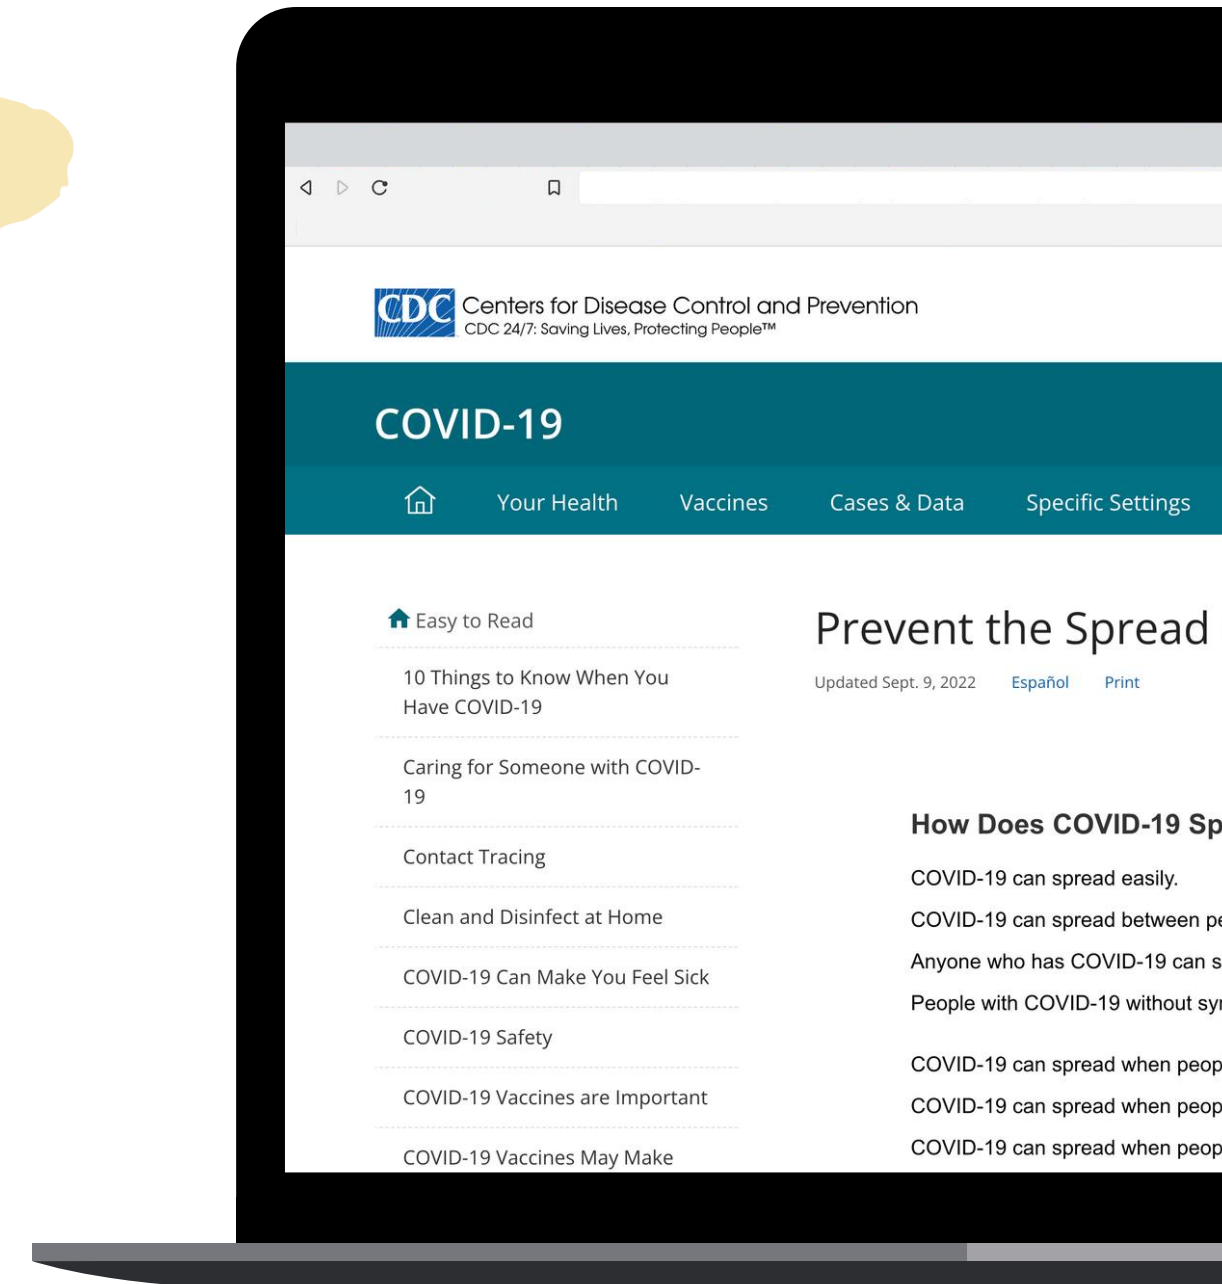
CDC Centers for Disease Control and Prevention
CDC 24/7: Saving Lives, Protecting People™

COVID-19

Your Health Vaccines Cases & Data Specific Settings

Easy to Read

10 Things to Know When You Have COVID-19

Caring for Someone with COVID-19

Contact Tracing

Clean and Disinfect at Home

COVID-19 Can Make You Feel Sick

COVID-19 Safety

COVID-19 Vaccines are Important

COVID-19 Vaccines May Make

Prevent the Spread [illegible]

Updated Sept. 9, 2022 Español Print

How Does COVID-19 Sp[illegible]

COVID-19 can spread easily.

COVID-19 can spread between pe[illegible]

Anyone who has COVID-19 can s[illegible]

People with COVID-19 without sy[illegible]

COVID-19 can spread when peop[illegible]

COVID-19 can spread when peop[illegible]

COVID-19 can spread when peop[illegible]